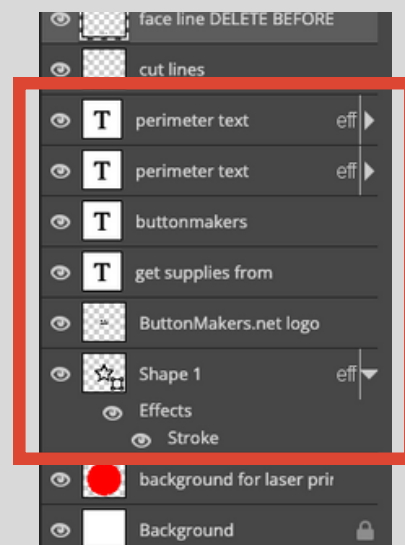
face line DELETE BEFORE

cut lines

T perimeter text eff

T perimeter text eff

T buttonmakers

T get supplies from

ButtonMakers.net logo

Shape 1 eff

Effects

Stroke

background for laser prir

Background